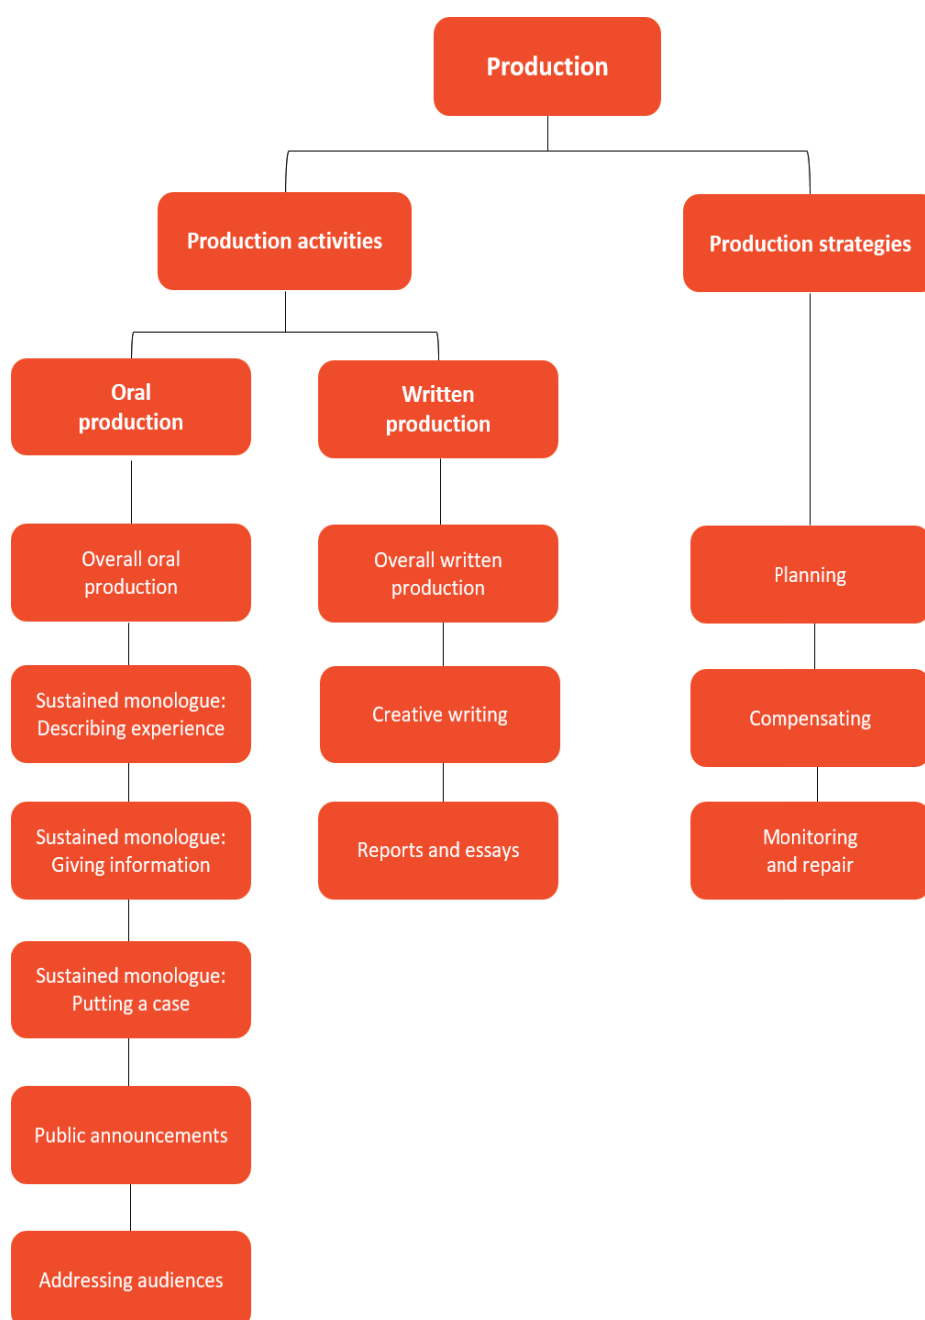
Production

Production activities

Production strategies

Oral production

Written production

Overall oral production

Sustained monologue: Describing experience

Sustained monologue: Giving information

Sustained monologue: Putting a case

Public announcements

Addressing audiences

Overall written production

Creative writing

Reports and essays

Planning

Compensating

Monitoring and repair